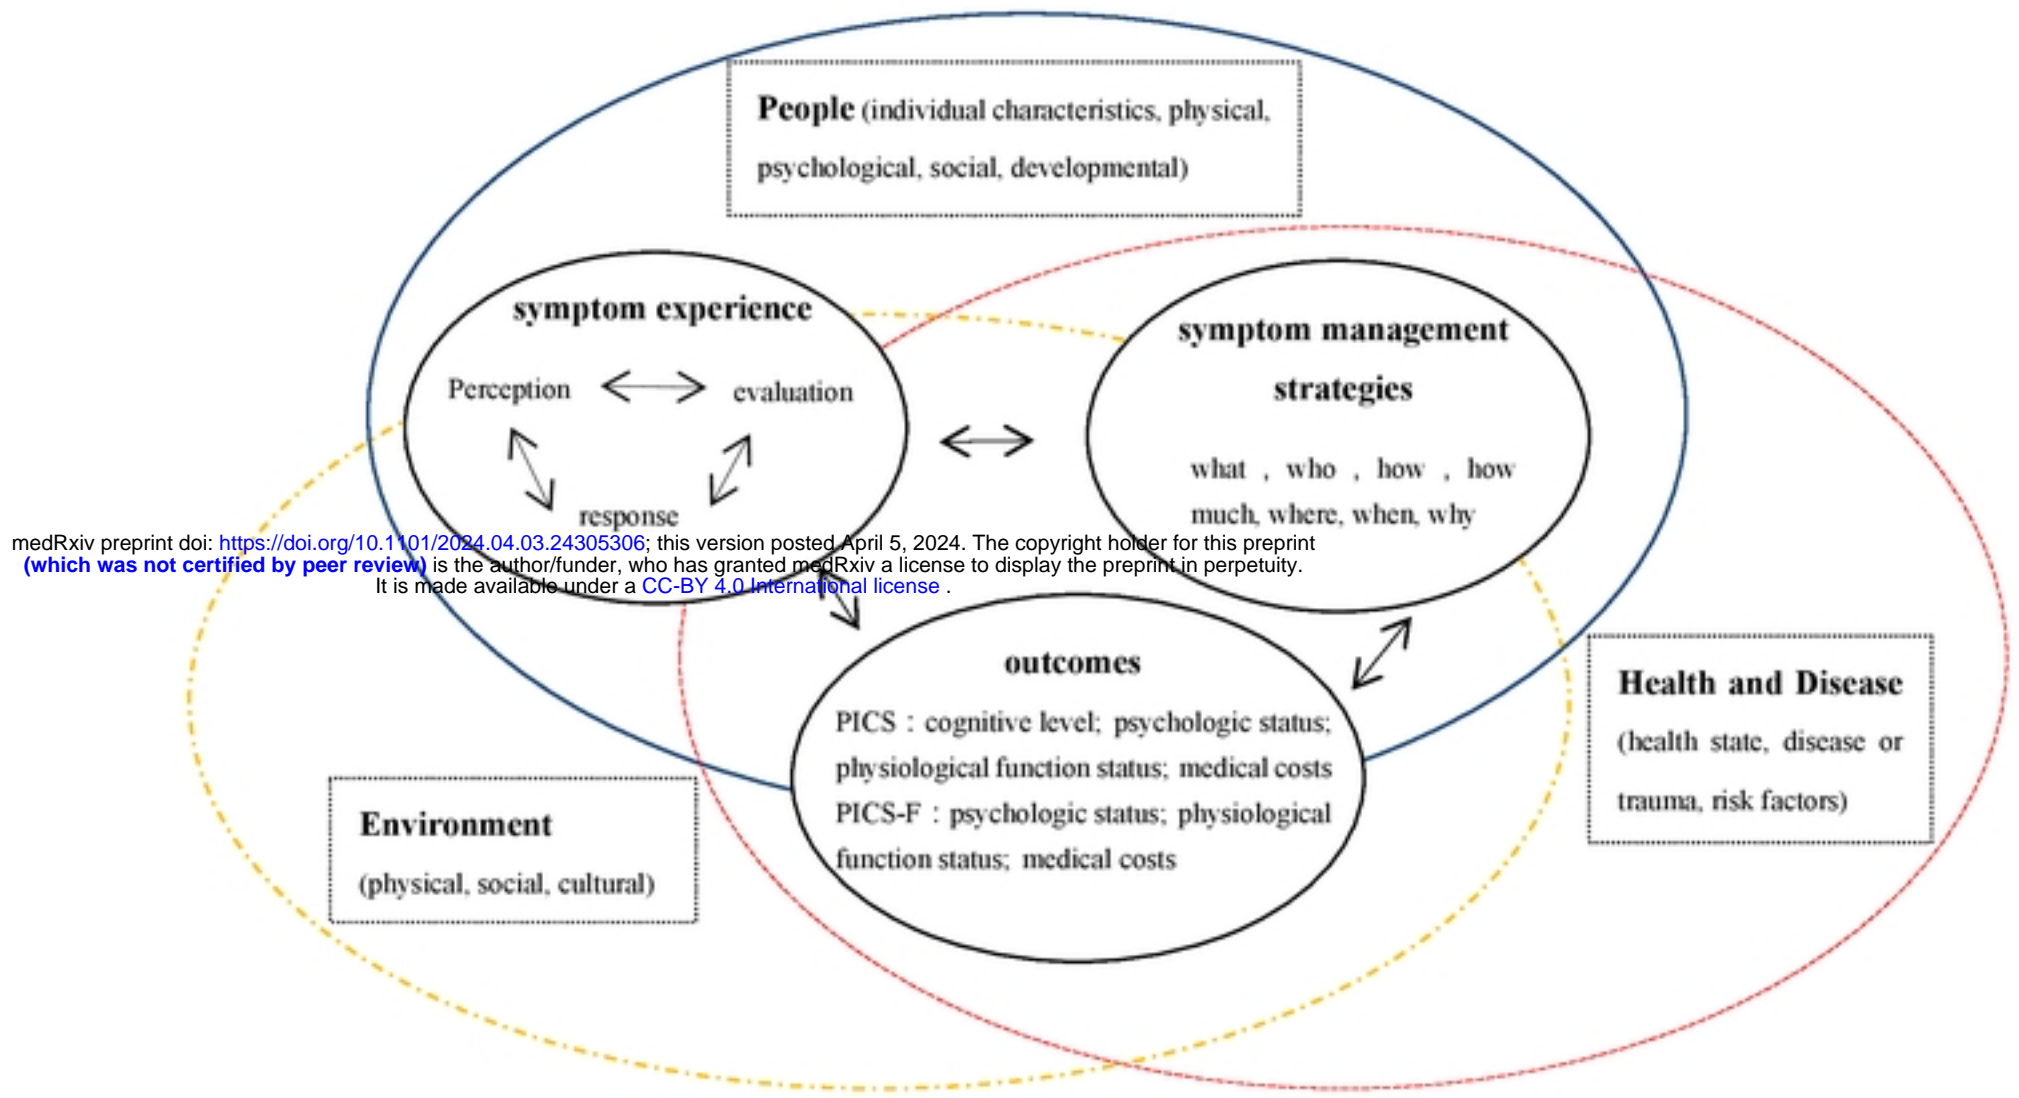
People (individual characteristics, physical, psychological, social, developmental)

symptom experience

Perception

evaluation

response

symptom management strategies

what , who , how , how much, where, when, why

medRxiv preprint doi: https://doi.org/10.1101/2024.04.03.24305306; this version posted April 5, 2024. The copyright holder for this preprint (which was not certified by peer review) is the author/funder, who has granted medRxiv a license to display the preprint in perpetuity. It is made available under a CC-BY 4.0 International license .

outcomes

PICS : cognitive level; psychologic status; physiological function status; medical costs

PICS-F : psychologic status; physiological function status; medical costs

Health and Disease (health state, disease or trauma, risk factors)

Environment (physical, social, cultural)